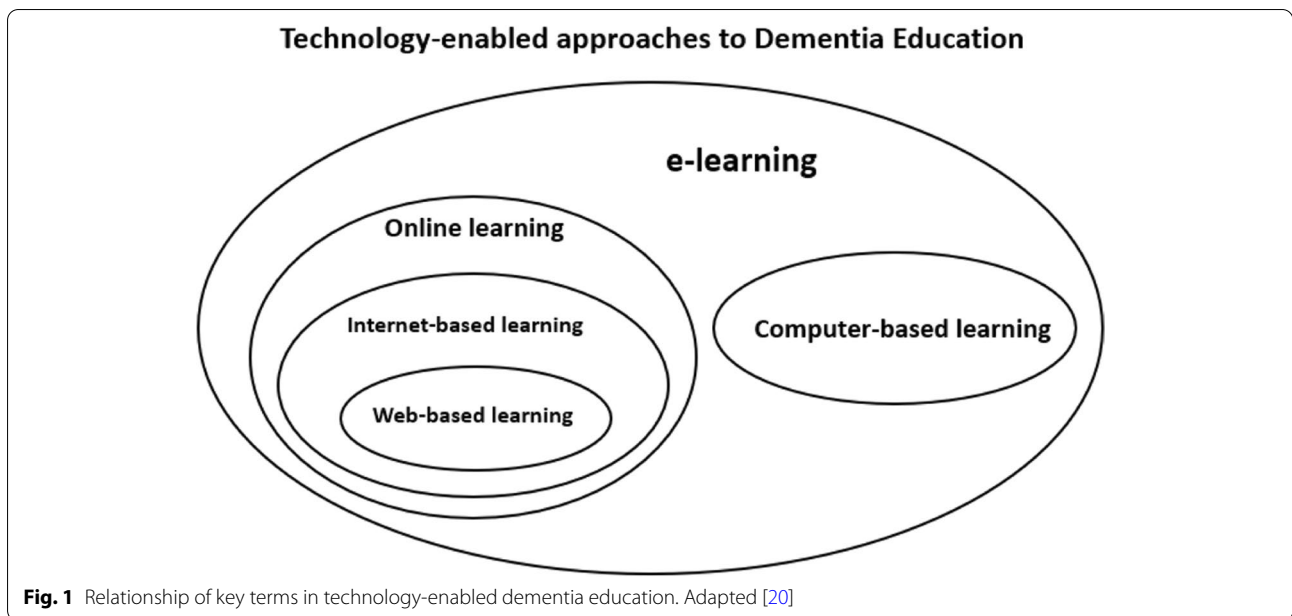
Technology-enabled approaches to Dementia Education

e-learning

Online learning

Internet-based learning

Web-based learning

Computer-based learning

**Fig. 1** Relationship of key terms in technology-enabled dementia education. Adapted [20]